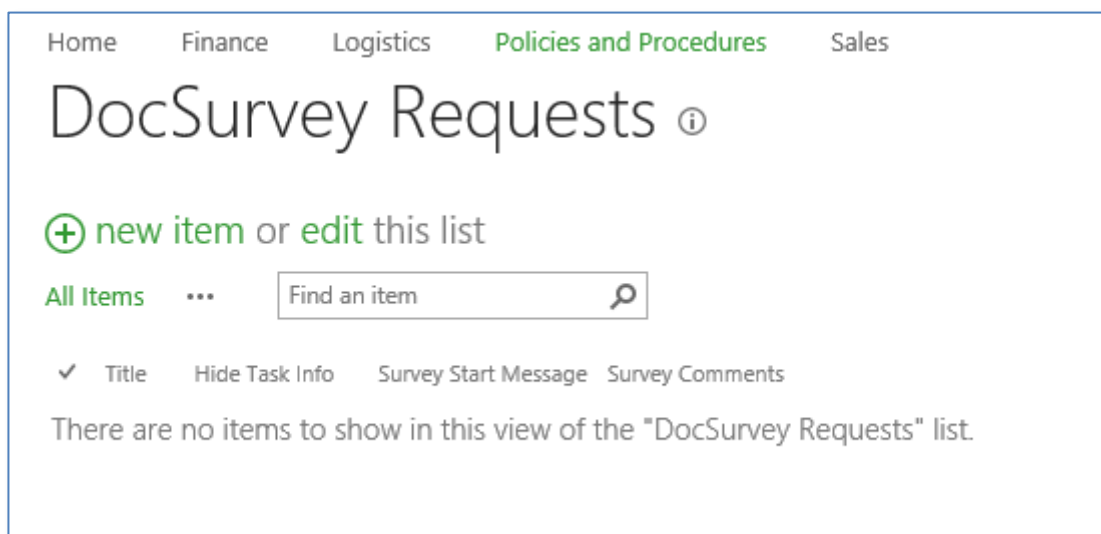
Home Finance Logistics Policies and Procedures Sales

DocSurvey Requests ⓘ

⊕ new item or edit this list

All Items ••• Find an item

✓ Title Hide Task Info Survey Start Message Survey Comments

There are no items to show in this view of the "DocSurvey Requests" list.